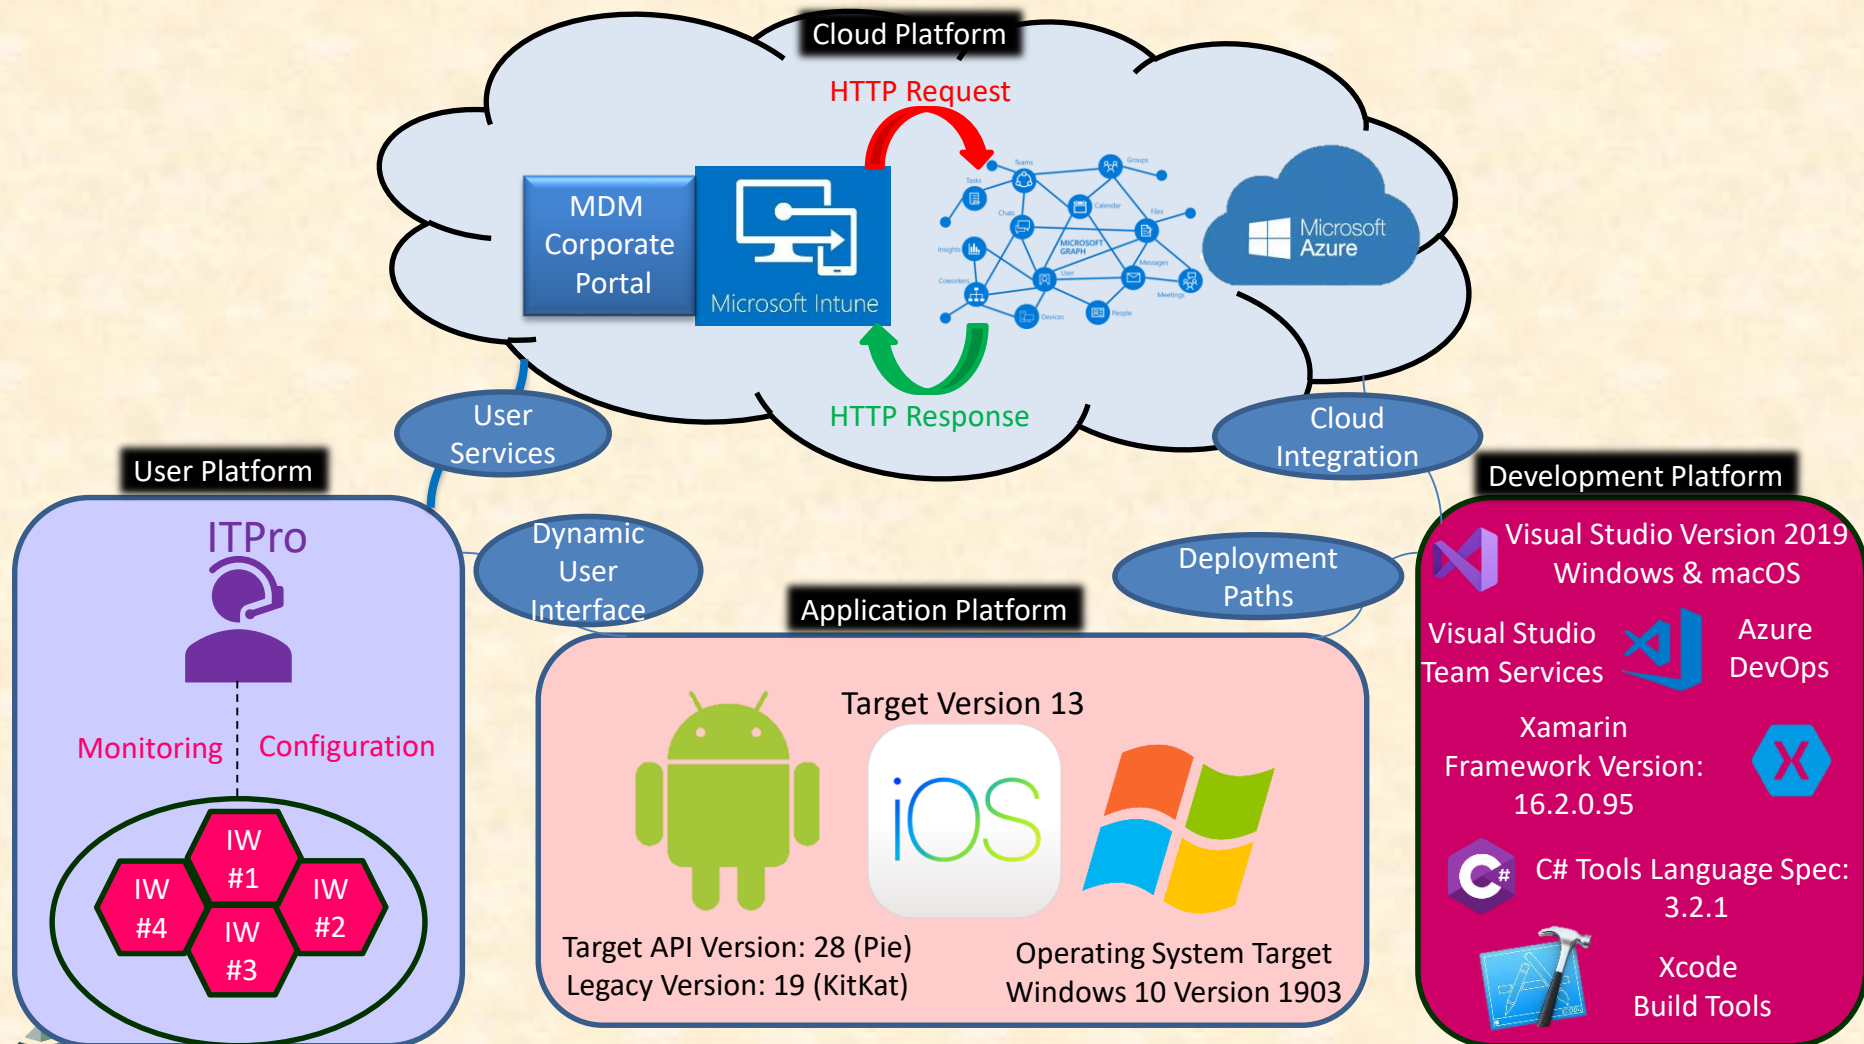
Cloud Platform

HTTP Request

MDM Corporate Portal

Microsoft Intune

Teams
Groups
Tasks
Calendar
Chats
Files
MICROSOFT GRAPH
Insights
User
Messages
Coworkers
Meetings
Devices
People

Microsoft Azure

HTTP Response

User Services

Cloud Integration

User Platform

ITPro

Monitoring

Configuration

IW #1
IW #4
IW #2
IW #3

Dynamic User Interface

Application Platform

Deployment Paths

Development Platform

Visual Studio Version 2019 Windows & macOS

Visual Studio Team Services

Azure DevOps

Xamarin Framework Version: 16.2.0.95

C# Tools Language Spec: 3.2.1

Xcode Build Tools

Target Version 13

iOS

Target API Version: 28 (Pie)
Legacy Version: 19 (KitKat)

Operating System Target
Windows 10 Version 1903